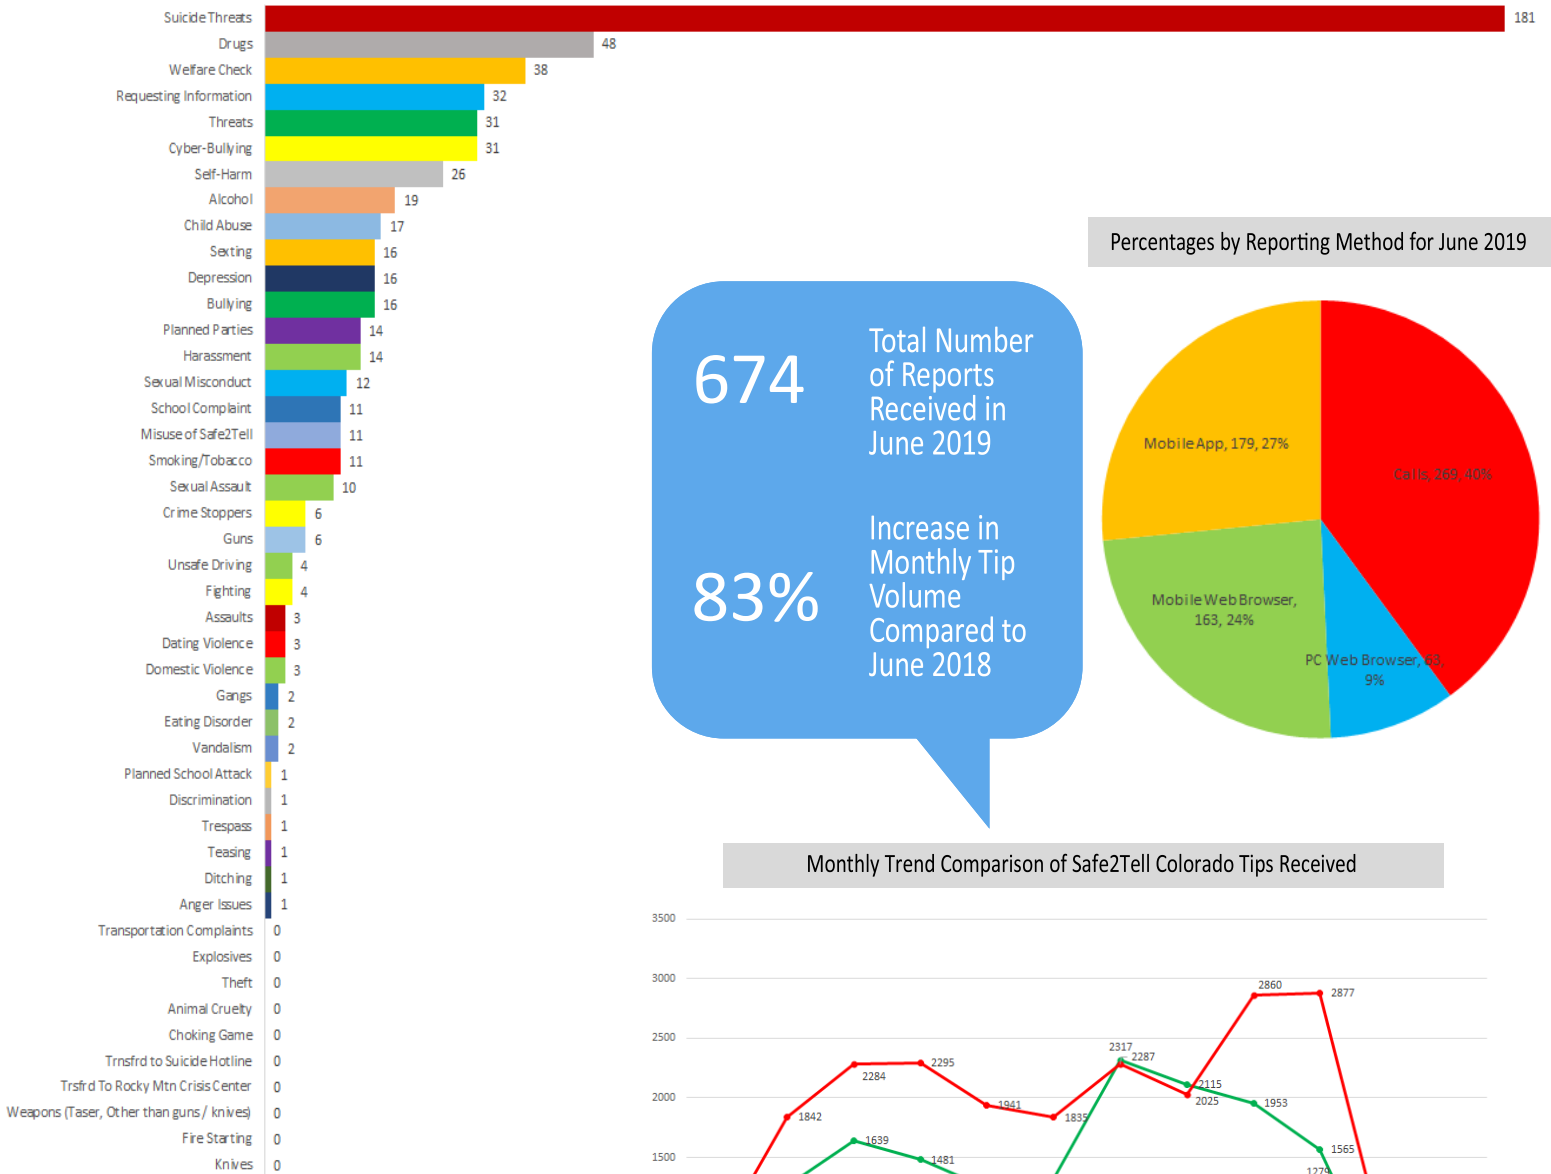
Suicide Threats 181
Drugs 48
Welfare Check 38
Requesting Information 32
Threats 31
Cyber-Bullying 31
Self-Harm 26
Alcohol 19
Child Abuse 17
Sexting 16
Depression 16
Bullying 16
Planned Parties 14
Harassment 14
Sexual Misconduct 12
School Complaint 11
Misuse of Safe2Tell 11
Smoking/Tobacco 11
Sexual Assault 10
Crime Stoppers 6
Guns 6
Unsafe Driving 4
Fighting 4
Assaults 3
Dating Violence 3
Domestic Violence 3
Gangs 2
Eating Disorder 2
Vandalism 2
Planned School Attack 1
Discrimination 1
Trespass 1
Teasing 1
Ditching 1
Anger Issues 1
Transportation Complaints 0
Explosives 0
Theft 0
Animal Cruelty 0
Choking Game 0
Trnsfrd to Suicide Hotline 0
Trsfrd To Rocky Mtn Crisis Center 0
Weapons (Taser, Other than guns / knives) 0
Fire Starting 0
Knives 0

Percentages by Reporting Method for June 2019

674 Total Number of Reports Received in June 2019

83% Increase in Monthly Tip Volume Compared to June 2018

Mobile App, 179, 27%
Calls, 269, 40%
Mobile Web Browser, 163, 24%
PC Web Browser, 63, 9%

Monthly Trend Comparison of Safe2Tell Colorado Tips Received

3500
3000
2500
2000
1500

1842 2284 2295 1941 1835 2317 2025 2860 2877
1639 1481 2287 2115 1953 1565 1279